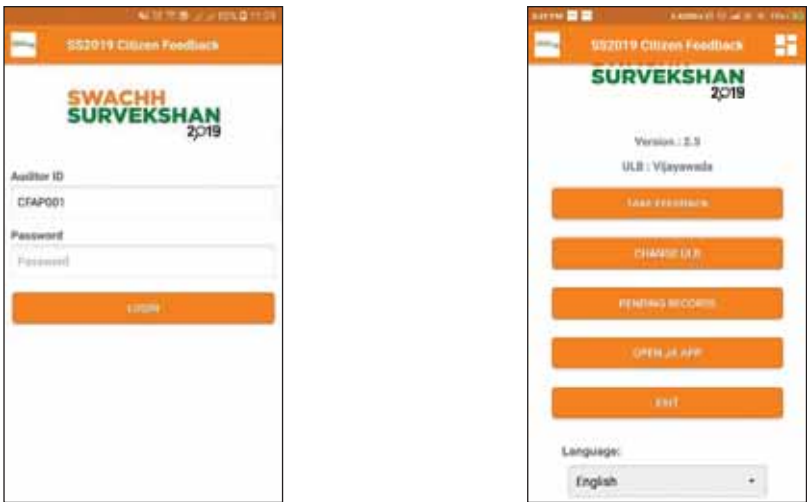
SS2019 Citizen Feedback

SWACHH SURVEKSHAN 2019

Auditor ID

CFAP001

Password

Password

LOGIN

SS2019 Citizen Feedback

SURVEKSHAN 2019

Version : 2.5

ULB : Vijayawada

TAKE FEEDBACK

CHANGE ULB

PENDING RECORDS

OPEN JA APP

EXIT

Language:

English